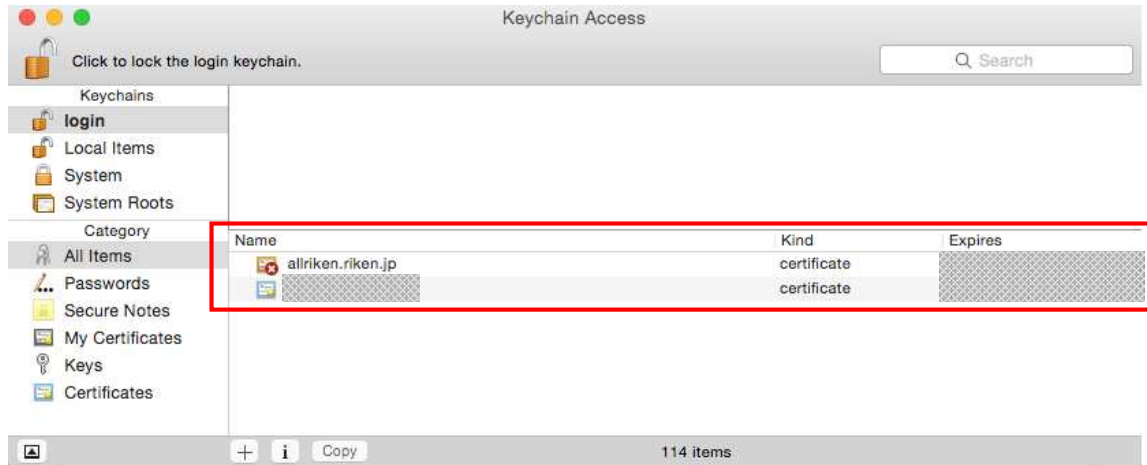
Keychain Access

Click to lock the login keychain.

Search

Keychains
login
Local Items
System
System Roots

Category
All Items
Passwords
Secure Notes
My Certificates
Keys
Certificates

| Name | Kind | Expires |
|---|---|---|
| allriken.riken.jp | certificate | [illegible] |
| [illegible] | certificate | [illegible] |

+ i Copy

114 items